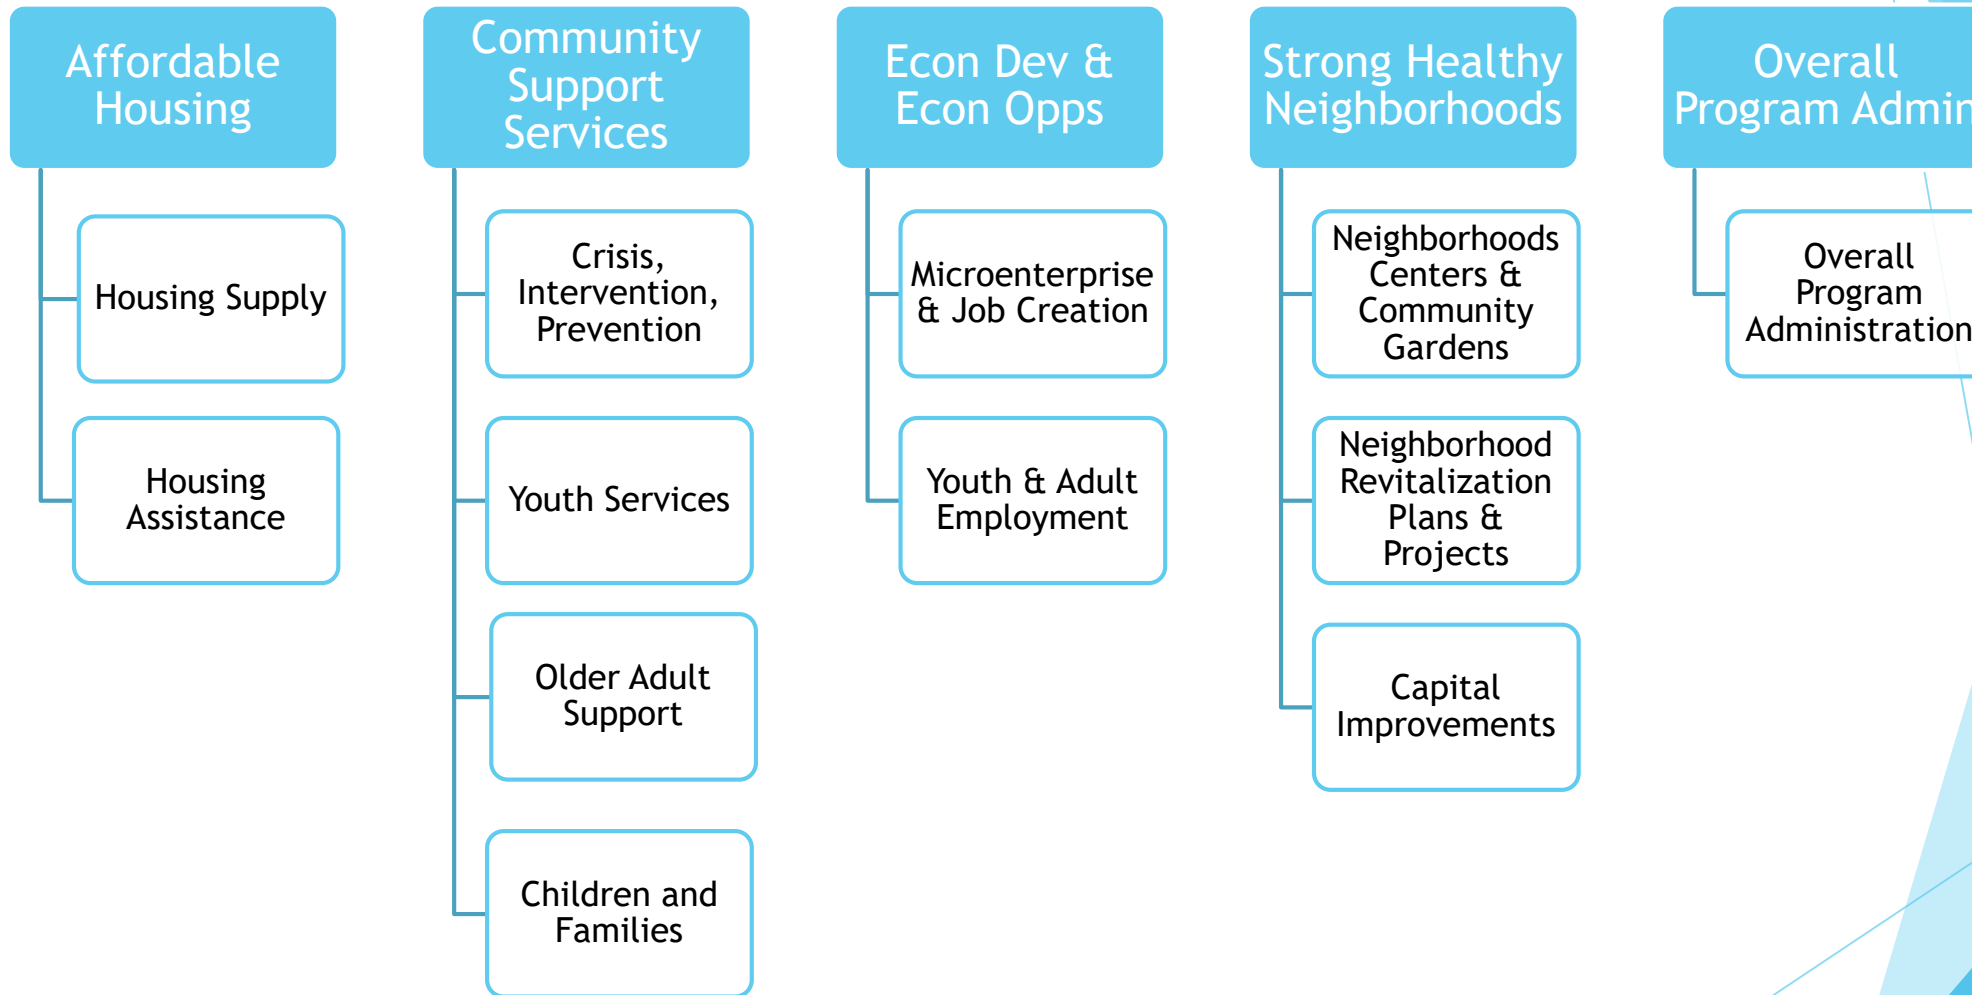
Affordable Housing

Housing Supply

Housing Assistance

Community Support Services

Crisis, Intervention, Prevention

Youth Services

Older Adult Support

Children and Families

Econ Dev & Econ Opps

Microenterprise & Job Creation

Youth & Adult Employment

Strong Healthy Neighborhoods

Neighborhoods Centers & Community Gardens

Neighborhood Revitalization Plans & Projects

Capital Improvements

Overall Program Admin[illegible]

Overall Program Administration